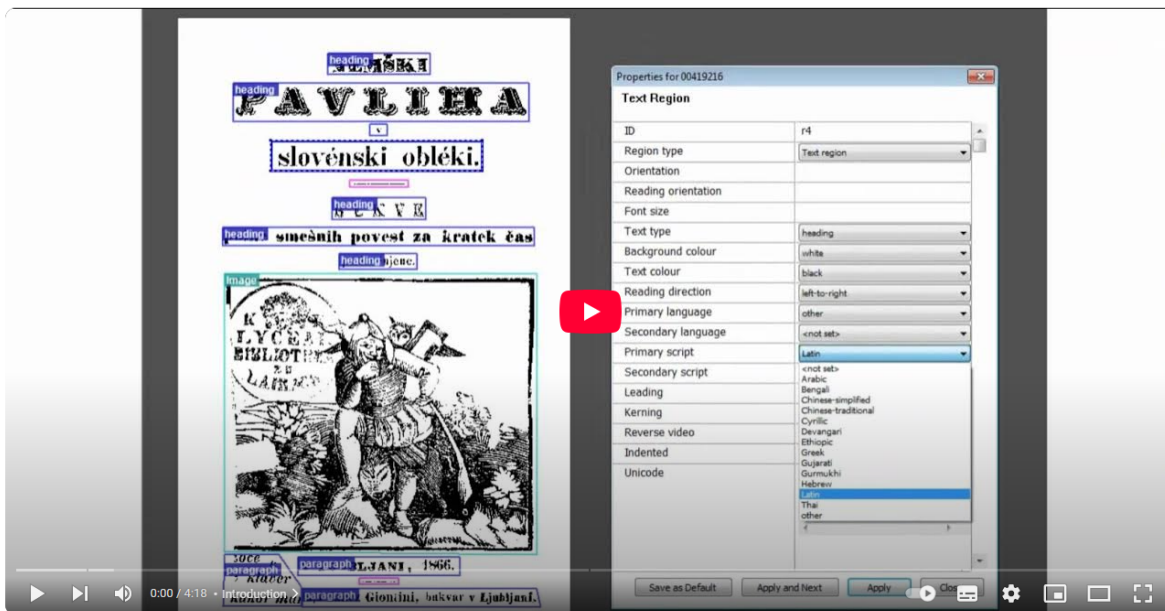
heading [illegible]ÁŠKI

heading PAVLIHA

v

slovénski obléki.

heading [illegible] K V E

heading smešnih povest za kratek čas

heading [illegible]jene.

Image

K LYCEJ BIBLIOT ZU LAIB

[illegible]oče

paragraph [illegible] klaver

paragraph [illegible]LJANI, 1866.

paragraph Gionini, bukvar v Ljubljani.

Properties for 00419216

Text Region

| | |
|---|---|
| ID | r4 |
| Region type | Text region |
| Orientation | |
| Reading orientation | |
| Font size | |
| Text type | heading |
| Background colour | white |
| Text colour | black |
| Reading direction | left-to-right |
| Primary language | other |
| Secondary language | <not set> |
| Primary script | Latin |
| Secondary script | |
| Leading | |
| Kerning | |
| Reverse video | |
| Indented | |
| Unicode | |

<not set>
Arabic
Bengali
Chinese-simplified
Chinese-traditional
Cyrillic
Devangari
Ethiopic
Greek
Gujarati
Gurmukhi
Hebrew
Latin
Thai
other

Save as Default
Apply and Next
Apply
Clo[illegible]

0:00 / 4:18 • Introduction >